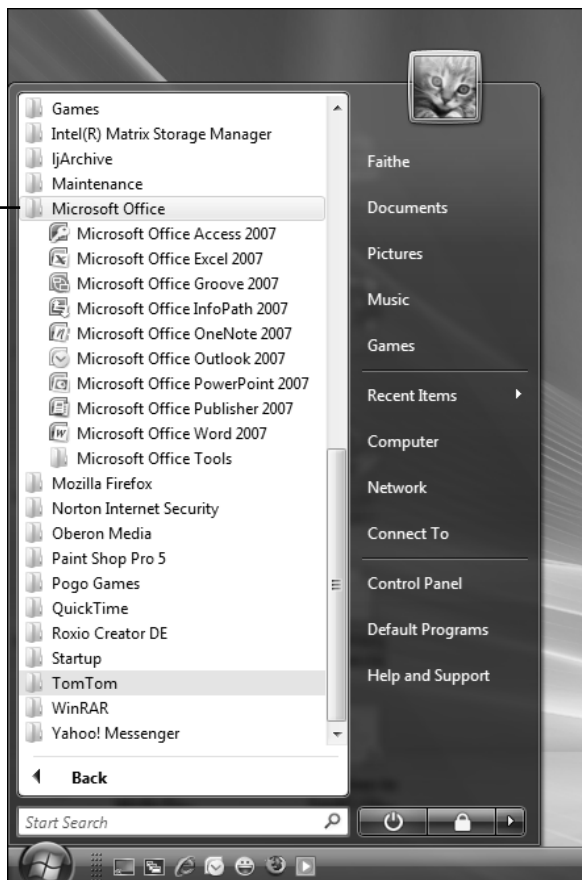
Games
Intel(R) Matrix Storage Manager
ljArchive
Maintenance
Microsoft Office
Microsoft Office Access 2007
Microsoft Office Excel 2007
Microsoft Office Groove 2007
Microsoft Office InfoPath 2007
Microsoft Office OneNote 2007
Microsoft Office Outlook 2007
Microsoft Office PowerPoint 2007
Microsoft Office Publisher 2007
Microsoft Office Word 2007
Microsoft Office Tools
Mozilla Firefox
Norton Internet Security
Oberon Media
Paint Shop Pro 5
Pogo Games
QuickTime
Roxio Creator DE
Startup
TomTom
WinRAR
Yahoo! Messenger
Back
Start Search

Faithe
Documents
Pictures
Music
Games
Recent Items
Computer
Network
Connect To
Control Panel
Default Programs
Help and Support